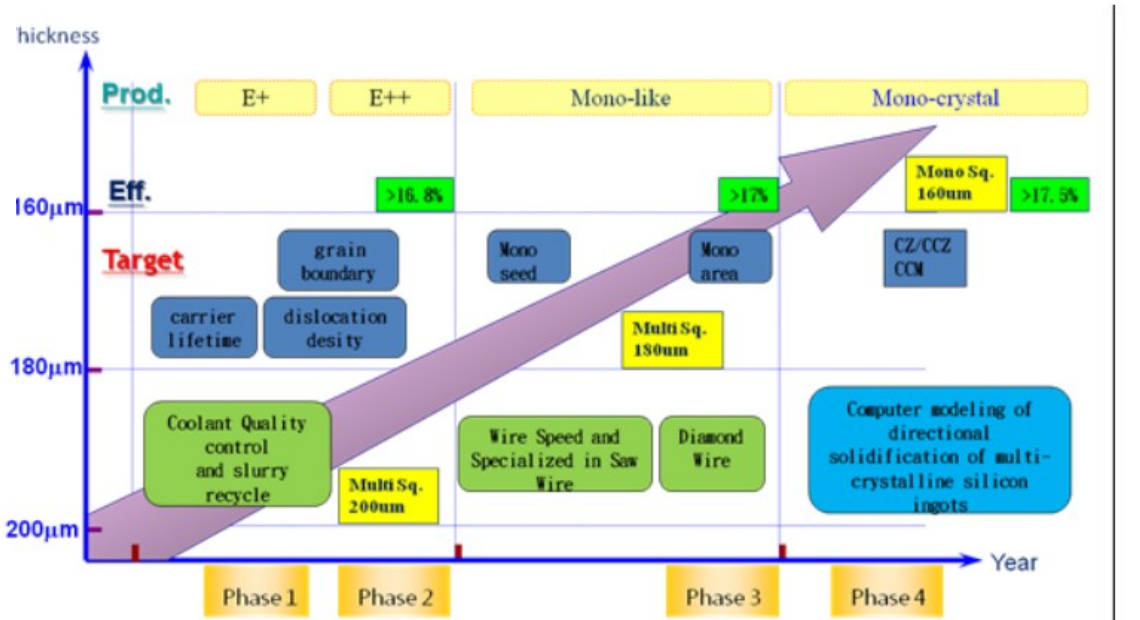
hickness

Prod.

E+

E++

Mono-like

Mono-crystal

Eff.

>16.8%

>17%

Mono Sq. 160um

>17.5%

160μm

Target

grain boundary

Mono seed

Mono area

CZ/CCZ CCM

carrier lifetime

dislocation desity

Multi Sq. 180um

180μm

Coolant Quality control and slurry recycle

Wire Speed and Specialized in Saw Wire

Diamond Wire

Computer modeling of directional solidification of multi-crystalline silicon ingots

Multi Sq. 200um

200μm

Year

Phase 1

Phase 2

Phase 3

Phase 4